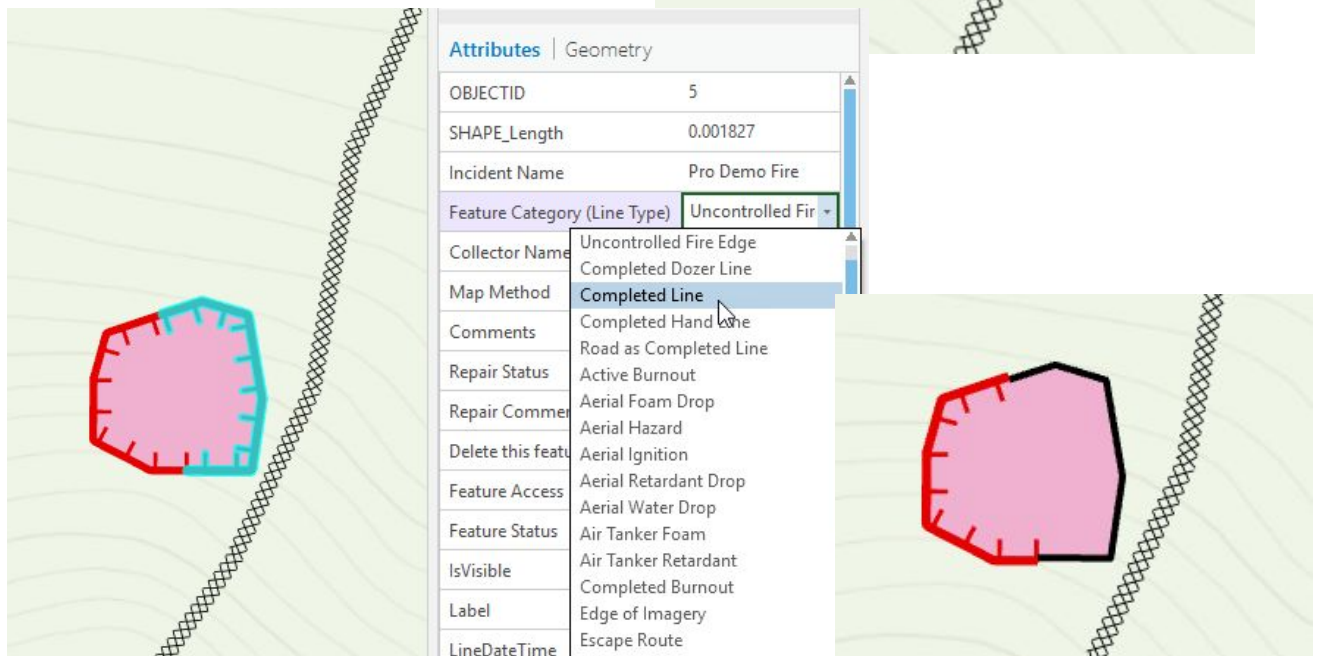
Attributes | Geometry

| | |
|---|---|
| OBJECTID | 5 |
| SHAPE_Length | 0.001827 |
| Incident Name | Pro Demo Fire |
| Feature Category (Line Type) | Uncontrolled Fir |
| Collector Name | |
| Map Method | |
| Comments | |
| Repair Status | |
| Repair Commer | |
| Delete this featu | |
| Feature Access | |
| Feature Status | |
| IsVisible | |
| Label | |
| LineDateTime | |

Uncontrolled Fire Edge
Completed Dozer Line
Completed Line
Completed Hand Line
Road as Completed Line
Active Burnout
Aerial Foam Drop
Aerial Hazard
Aerial Ignition
Aerial Retardant Drop
Aerial Water Drop
Air Tanker Foam
Air Tanker Retardant
Completed Burnout
Edge of Imagery
Escape Route